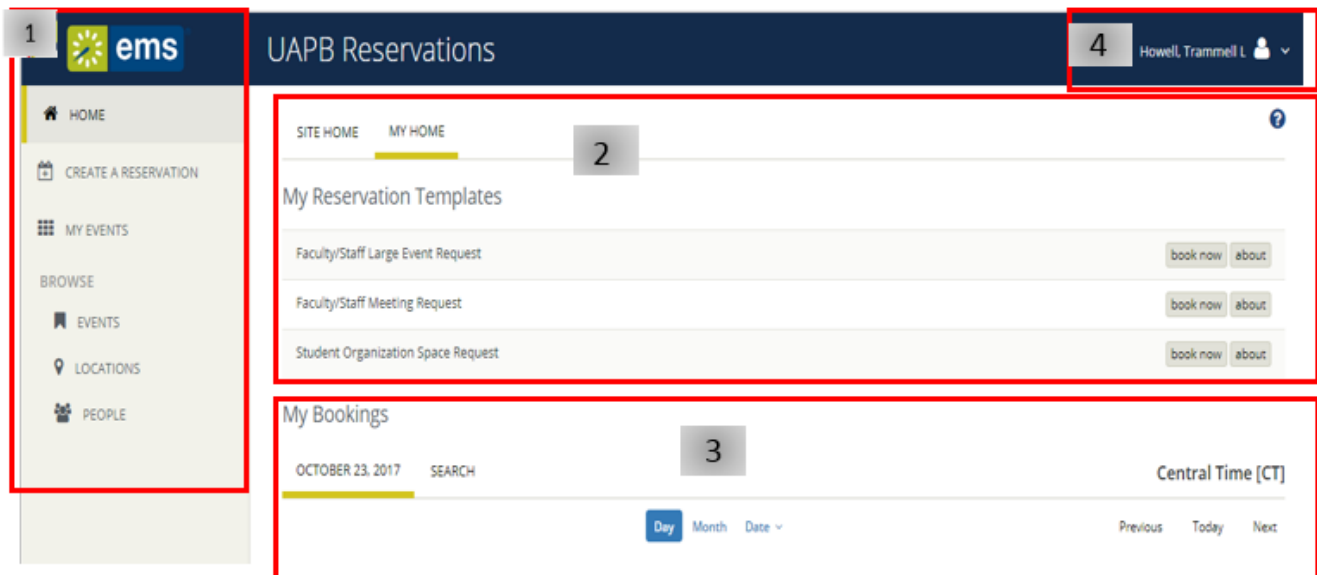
1
ems
UAPB Reservations
4
Howell, Trammell L

HOME
CREATE A RESERVATION
MY EVENTS
BROWSE
EVENTS
LOCATIONS
PEOPLE

SITE HOME
MY HOME
2
?

My Reservation Templates

Faculty/Staff Large Event Request book now about
Faculty/Staff Meeting Request book now about
Student Organization Space Request book now about

My Bookings
3
OCTOBER 23, 2017
SEARCH
Central Time [CT]
Day Month Date
Previous Today Next